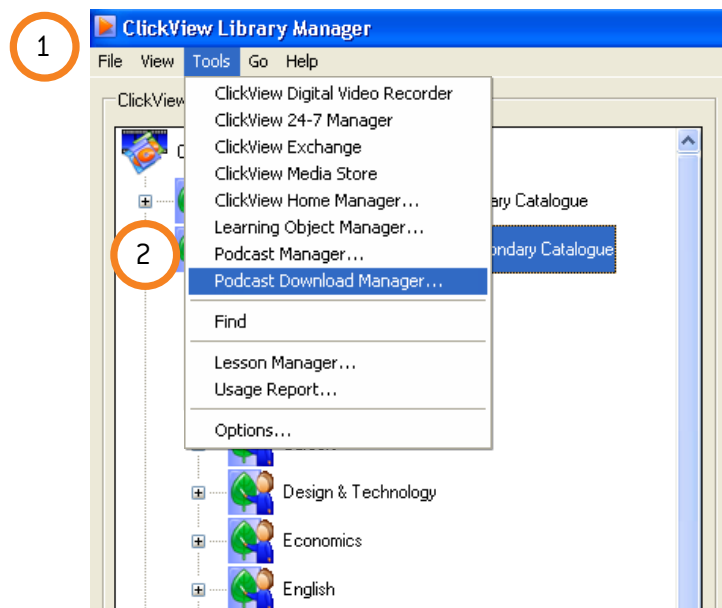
1

ClickView Library Manager

File View Tools Go Help

ClickView

ClickView Digital Video Recorder
ClickView 24-7 Manager
ClickView Exchange
ClickView Media Store
ClickView Home Manager...
Learning Object Manager...
Podcast Manager...
Podcast Download Manager...
Find
Lesson Manager...
Usage Report...
Options...

2

C

ary Catalogue

ondary Catalogue

Design & Technology

Economics

English